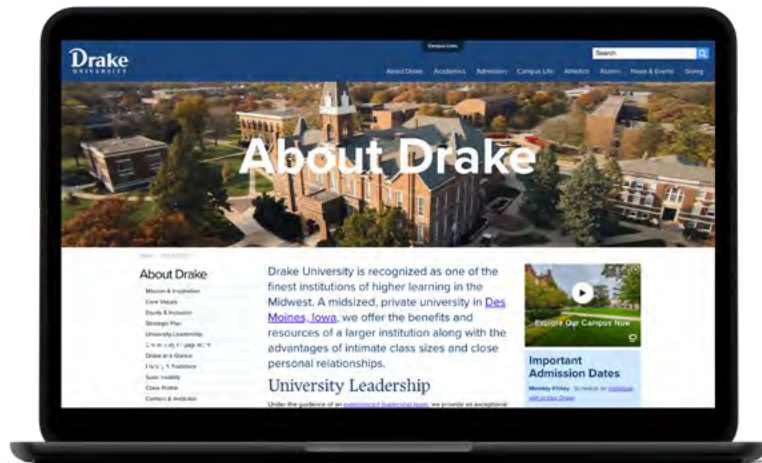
Drake UNIVERSITY

Campus Links

Search

About Drake Academics Admission Campus Life Athletics Alumni News & Events Giving

About Drake

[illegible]

About Drake

Mission & Inspiration
Core Values
Equity & Inclusion
Strategic Plan
University Leadership
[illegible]
Drake at a Glance
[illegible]
Sustainability
Class Profile
Centers & Institutes

Drake University is recognized as one of the finest institutions of higher learning in the Midwest. A midsized, private university in Des Moines, Iowa, we offer the benefits and resources of a larger institution along with the advantages of intimate class sizes and close personal relationships.

University Leadership

Under the guidance of an experienced leadership team, we provide an exceptional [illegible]

Explore Our Campus Now

Important Admission Dates

Monday-Friday · Schedule an individual visit to see Drake